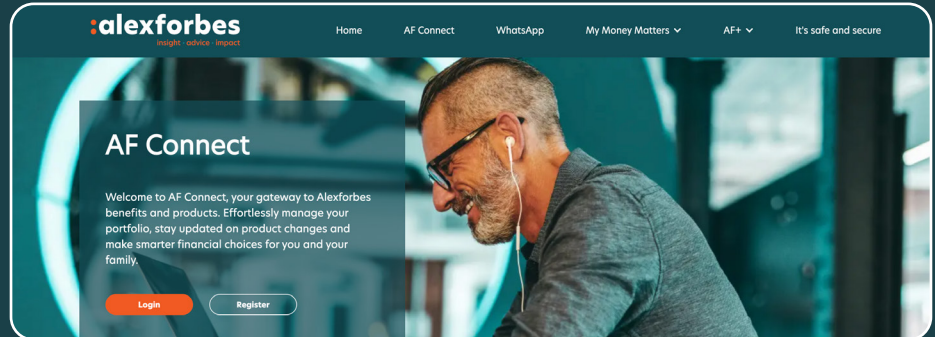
:alexforbes
insight · advice · impact

Home
AF Connect
WhatsApp
My Money Matters
AF+
It's safe and secure

AF Connect

Welcome to AF Connect, your gateway to Alexforbes benefits and products. Effortlessly manage your portfolio, stay updated on product changes and make smarter financial choices for you and your family.

Login
Register